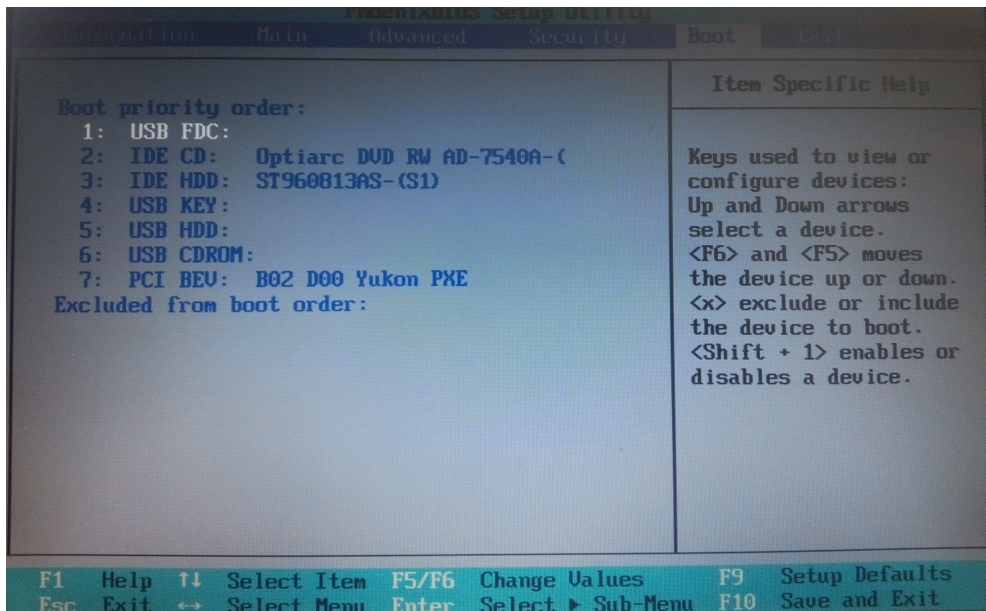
PhoenixBIOS Setup Utility
Information Main Advanced Security Boot Exit

Boot priority order:
1: USB FDC:
2: IDE CD: Optiarc DVD RW AD-7540A-(
3: IDE HDD: ST960813AS-(S1)
4: USB KEY:
5: USB HDD:
6: USB CDROM:
7: PCI BEV: B02 D00 Yukon PXE
Excluded from boot order:

Item Specific Help

Keys used to view or configure devices: Up and Down arrows select a device. <F6> and <F5> moves the device up or down. <x> exclude or include the device to boot. <Shift + 1> enables or disables a device.

F1 Help ↑↓ Select Item F5/F6 Change Values F9 Setup Defaults
Esc Exit ↔ Select Menu Enter Select ► Sub-Menu F10 Save and Exit